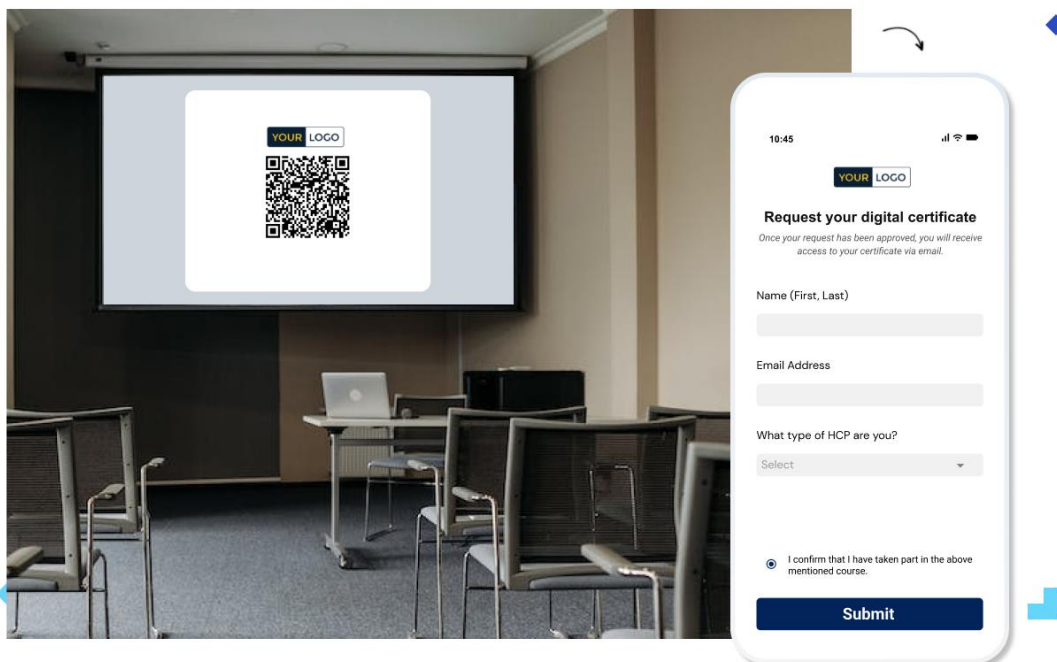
YOUR LOGO

10:45

YOUR LOGO

Request your digital certificate

Once your request has been approved, you will receive access to your certificate via email.

Name (First, Last)

Email Address

What type of HCP are you?

Select

I confirm that I have taken part in the above mentioned course.

Submit